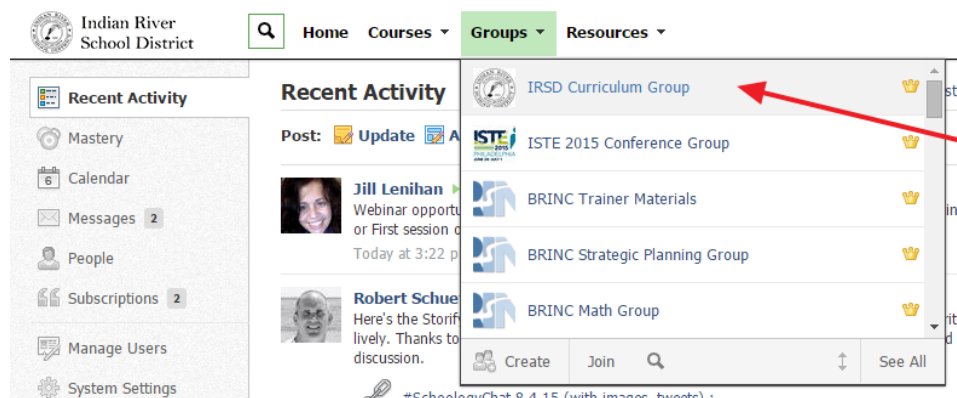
Indian River School District

Home Courses ▾ Groups ▾ Resources ▾

Recent Activity
Mastery
Calendar
Messages 2
People
Subscriptions 2
Manage Users
System Settings

Recent Activity

Post: Update A

Jill Lenihan
Webinar opportu
or First session o
Today at 3:22 p

Robert Schue
Here's the Storif
lively. Thanks to
discussion.

#SchoologyChat 8-4-15 (with images, tweets) :

IRSD Curriculum Group
ISTE 2015 Conference Group
BRINC Trainer Materials
BRINC Strategic Planning Group
BRINC Math Group

Create Join See All